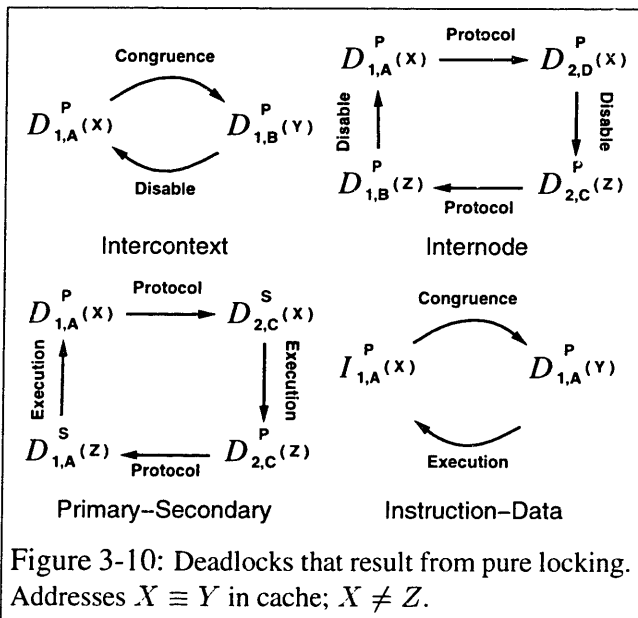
Congruence

$D^{P}_{1,A}(X)$ $D^{P}_{1,B}(Y)$

Disable

Intercontext

Protocol

$D^{P}_{1,A}(X)$ $D^{P}_{2,D}(X)$

Disable Disable

$D^{P}_{1,B}(Z)$ $D^{P}_{2,C}(Z)$

Protocol

Internode

Protocol

$D^{P}_{1,A}(X)$ $D^{S}_{2,C}(X)$

Execution Execution

$D^{S}_{1,A}(Z)$ $D^{P}_{2,C}(Z)$

Protocol

Primary--Secondary

Congruence

$I^{P}_{1,A}(X)$ $D^{P}_{1,A}(Y)$

Execution

Instruction–Data

Figure 3-10: Deadlocks that result from pure locking. Addresses $X \equiv Y$ in cache; $X \neq Z$.